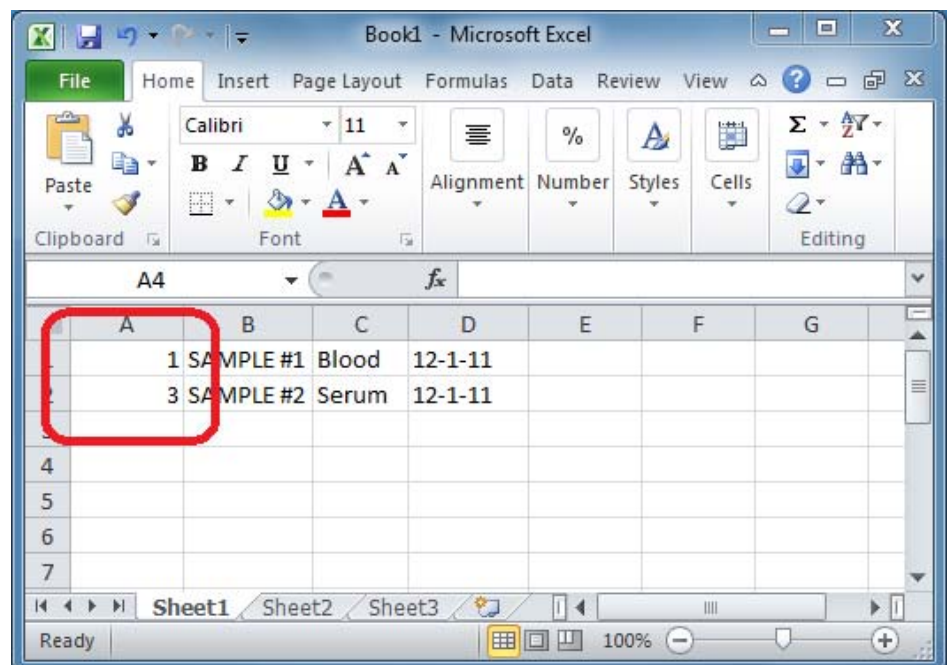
Book1 - Microsoft Excel

File Home Insert Page Layout Formulas Data Review View

Paste
Clipboard
Calibri 11
B I U A A
Font
Alignment
Number
Styles
Cells
Editing

A4
$f_x$

| | A | B | C | D | E | F | G |
|---|---|---|---|---|---|---|---|
| 1 | 1 | SAMPLE #1 | Blood | 12-1-11 | | | |
| 2 | 3 | SAMPLE #2 | Serum | 12-1-11 | | | |
| 3 | | | | | | | |
| 4 | | | | | | | |
| 5 | | | | | | | |
| 6 | | | | | | | |
| 7 | | | | | | | |

Sheet1 Sheet2 Sheet3

Ready 100%